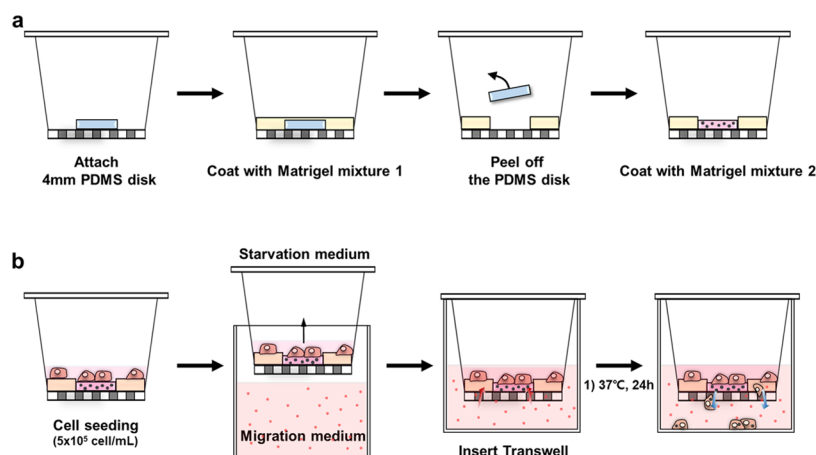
a

Attach 4mm PDMS disk

Coat with Matrigel mixture 1

Peel off the PDMS disk

Coat with Matrigel mixture 2

b

Cell seeding ($5x10^5$ cell/mL)

Starvation medium

Migration medium

Insert Transwell

1) 37℃, 24h